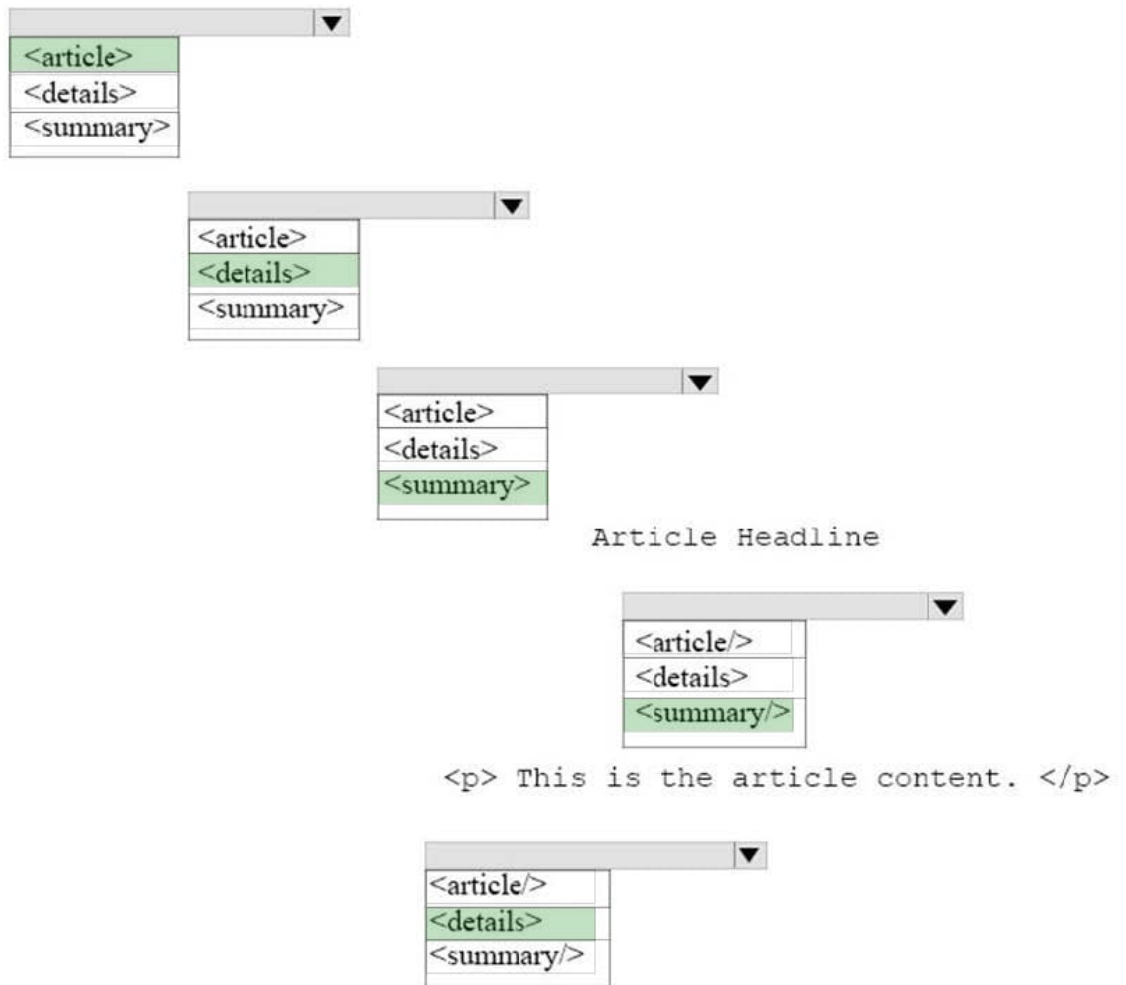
<article>
<details>
<summary>

<article>
<details>
<summary>

<article>
<details>
<summary>

Article Headline

<article/>
<details>
<summary/>

<p> This is the article content. </p>

<article/>
<details>
<summary/>